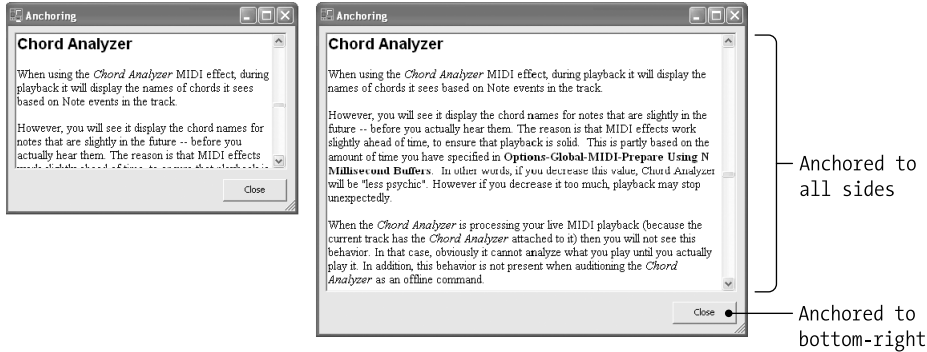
Anchoring

Chord Analyzer

When using the Chord Analyzer MIDI effect, during playback it will display the names of chords it sees based on Note events in the track.

However, you will see it display the chord names for notes that are slightly in the future -- before you actually hear them. The reason is that MIDI effects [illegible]

Close

Anchoring

Chord Analyzer

When using the Chord Analyzer MIDI effect, during playback it will display the names of chords it sees based on Note events in the track.

However, you will see it display the chord names for notes that are slightly in the future -- before you actually hear them. The reason is that MIDI effects work slightly ahead of time, to ensure that playback is solid. This is partly based on the amount of time you have specified in **Options-Global-MIDI-Prepare Using N Millisecond Buffers**. In other words, if you decrease this value, Chord Analyzer will be "less psychic". However if you decrease it too much, playback may stop unexpectedly.

When the Chord Analyzer is processing your live MIDI playback (because the current track has the Chord Analyzer attached to it) then you will not see this behavior. In that case, obviously it cannot analyze what you play until you actually play it. In addition, this behavior is not present when auditioning the Chord Analyzer as an offline command.

Close

Anchored to all sides

Anchored to bottom-right